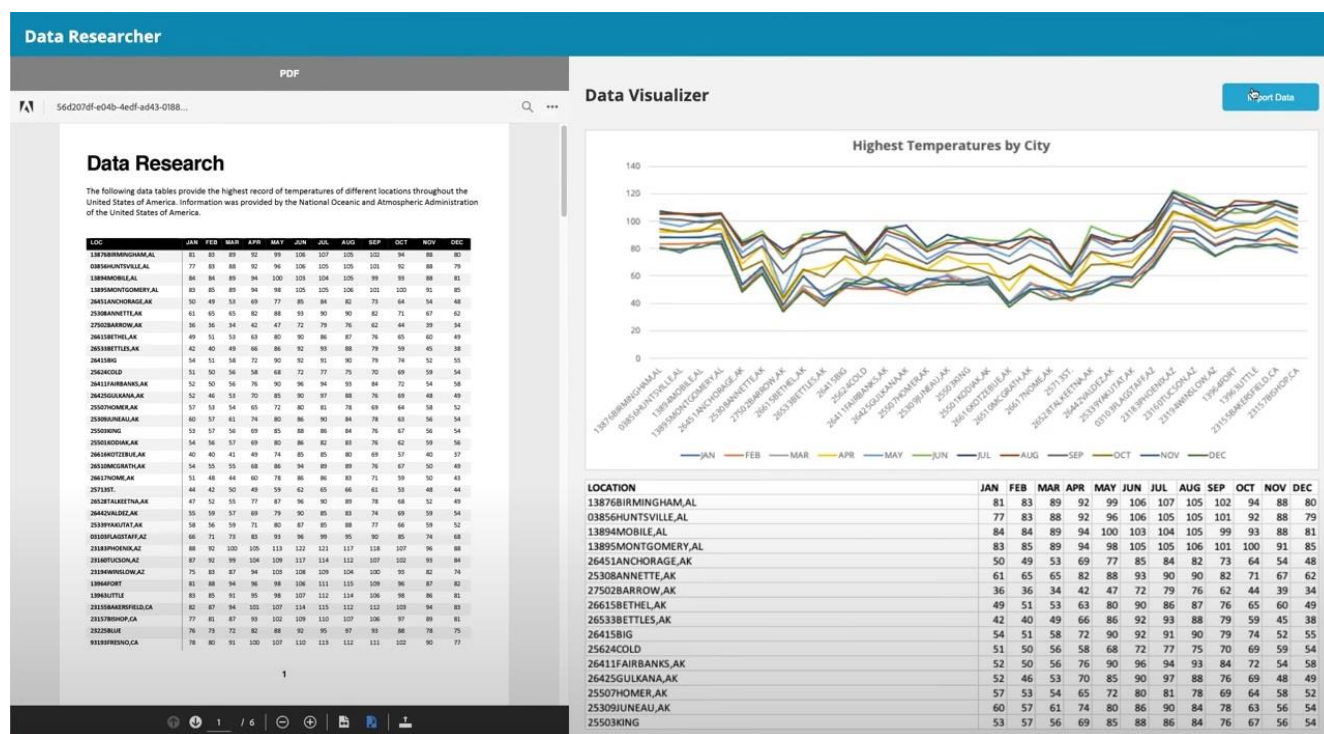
Data Researcher

PDF

56d207df-e04b-4edf-ad43-0188...

Data Research

The following data tables provide the highest record of temperatures of different locations throughout the United States of America. Information was provided by the National Oceanic and Atmospheric Administration of the United States of America.

| LOC | JAN | FEB | MAR | APR | MAY | JUN | JUL | AUG | SEP | OCT | NOV | DEC |
|---|---|---|---|---|---|---|---|---|---|---|---|---|
| 13876BIRMINGHAM,AL | 81 | 83 | 89 | 92 | 99 | 106 | 107 | 105 | 102 | 94 | 88 | 80 |
| 03856HUNTSVILLE,AL | 77 | 83 | 88 | 92 | 96 | 106 | 105 | 105 | 101 | 92 | 88 | 79 |
| 13894MOBILE,AL | 84 | 84 | 89 | 94 | 100 | 103 | 104 | 105 | 99 | 93 | 88 | 81 |
| 13895MONTGOMERY,AL | 83 | 85 | 89 | 94 | 98 | 105 | 105 | 106 | 101 | 100 | 91 | 85 |
| 26451ANCHORAGE,AK | 50 | 49 | 53 | 69 | 77 | 85 | 84 | 82 | 73 | 64 | 54 | 48 |
| 25308ANNETTE,AK | 61 | 65 | 65 | 82 | 88 | 93 | 90 | 90 | 82 | 71 | 67 | 62 |
| 27502BARROW,AK | 36 | 36 | 34 | 42 | 47 | 72 | 79 | 76 | 62 | 44 | 39 | 34 |
| 26615BETHEL,AK | 49 | 51 | 53 | 63 | 80 | 90 | 86 | 87 | 76 | 65 | 60 | 49 |
| 26533BETTLES,AK | 42 | 40 | 49 | 66 | 86 | 92 | 93 | 88 | 79 | 59 | 45 | 38 |
| 26415BIG | 54 | 51 | 58 | 72 | 90 | 92 | 91 | 90 | 79 | 74 | 52 | 55 |
| 25624COLD | 51 | 50 | 56 | 58 | 68 | 72 | 77 | 75 | 70 | 69 | 59 | 54 |
| 26411FAIRBANKS,AK | 52 | 50 | 56 | 76 | 90 | 96 | 94 | 93 | 84 | 72 | 54 | 58 |
| 26425GULKANA,AK | 52 | 46 | 53 | 70 | 85 | 90 | 97 | 88 | 76 | 69 | 48 | 49 |
| 25507HOMER,AK | 57 | 53 | 54 | 65 | 72 | 80 | 81 | 78 | 69 | 64 | 58 | 52 |
| 25309JUNEAU,AK | 60 | 57 | 61 | 74 | 80 | 86 | 90 | 84 | 78 | 63 | 56 | 54 |
| 25503KING | 53 | 57 | 56 | 69 | 85 | 88 | 86 | 84 | 76 | 67 | 56 | 54 |
| 25501KODIAK,AK | 54 | 56 | 57 | 69 | 80 | 86 | 82 | 83 | 76 | 62 | 59 | 56 |
| 26616KOTZEBUE,AK | 40 | 40 | 41 | 49 | 74 | 85 | 85 | 80 | 69 | 57 | 40 | 37 |
| 26510MCGRATH,AK | 54 | 55 | 55 | 68 | 86 | 94 | 89 | 89 | 76 | 67 | 50 | 49 |
| 26617NOME,AK | 51 | 48 | 44 | 60 | 78 | 86 | 86 | 83 | 71 | 59 | 50 | 43 |
| 25713ST. | 44 | 42 | 50 | 49 | 59 | 62 | 65 | 66 | 61 | 53 | 48 | 44 |
| 26528TALKEETNA,AK | 47 | 52 | 55 | 77 | 87 | 96 | 90 | 89 | 78 | 68 | 52 | 49 |
| 26442VALDEZ,AK | 55 | 59 | 57 | 69 | 79 | 90 | 85 | 83 | 74 | 69 | 59 | 54 |
| 25339YAKUTAT,AK | 58 | 56 | 59 | 71 | 80 | 87 | 85 | 88 | 77 | 66 | 59 | 52 |
| 03103FLAGSTAFF,AZ | 66 | 71 | 73 | 83 | 93 | 96 | 99 | 95 | 90 | 85 | 74 | 68 |
| 23183PHOENIX,AZ | 88 | 92 | 100 | 105 | 113 | 122 | 121 | 117 | 118 | 107 | 96 | 88 |
| 23160TUCSON,AZ | 87 | 92 | 99 | 104 | 109 | 117 | 114 | 112 | 107 | 102 | 93 | 84 |
| 23194WINSLOW,AZ | 75 | 83 | 87 | 94 | 103 | 108 | 109 | 104 | 100 | 93 | 82 | 74 |
| 13964FORT | 81 | 88 | 94 | 96 | 98 | 106 | 111 | 115 | 109 | 96 | 87 | 82 |
| 13963LITTLE | 83 | 85 | 91 | 95 | 98 | 107 | 112 | 114 | 106 | 98 | 86 | 81 |
| 23155BAKERSFIELD,CA | 82 | 87 | 94 | 101 | 107 | 114 | 115 | 112 | 112 | 103 | 94 | 83 |
| 23157BISHOP,CA | 77 | 81 | 87 | 93 | 102 | 109 | 110 | 107 | 106 | 97 | 89 | 81 |
| 23225BLUE | 76 | 73 | 72 | 82 | 88 | 92 | 95 | 97 | 93 | 88 | 78 | 75 |
| 93193FRESNO,CA | 78 | 80 | 91 | 100 | 107 | 110 | 113 | 112 | 111 | 102 | 90 | 77 |

1

1 / 6

Data Visualizer

Export Data

Highest Temperatures by City

140
120
100
80
60
40
20
0

13876BIRMINGHAM,AL 03856HUNTSVILLE,AL 13894MOBILE,AL 13895MONTGOMERY,AL 26451ANCHORAGE,AK 25308ANNETTE,AK 27502BARROW,AK 26615BETHEL,AK 26533BETTLES,AK 26415BIG 25624COLD 26411FAIRBANKS,AK 26425GULKANA,AK 25507HOMER,AK 25309JUNEAU,AK 25503KING 25501KODIAK,AK 26616KOTZEBUE,AK 26510MCGRATH,AK 26617NOME,AK 25713ST. 26528TALKEETNA,AK 26442VALDEZ,AK 25339YAKUTAT,AK 03103FLAGSTAFF,AZ 23183PHOENIX,AZ 23160TUCSON,AZ 23194WINSLOW,AZ 13964FORT 13963LITTLE 23155BAKERSFIELD,CA 23157BISHOP,CA

JAN FEB MAR APR MAY JUN JUL AUG SEP OCT NOV DEC

| LOCATION | JAN | FEB | MAR | APR | MAY | JUN | JUL | AUG | SEP | OCT | NOV | DEC |
|---|---|---|---|---|---|---|---|---|---|---|---|---|
| 13876BIRMINGHAM,AL | 81 | 83 | 89 | 92 | 99 | 106 | 107 | 105 | 102 | 94 | 88 | 80 |
| 03856HUNTSVILLE,AL | 77 | 83 | 88 | 92 | 96 | 106 | 105 | 105 | 101 | 92 | 88 | 79 |
| 13894MOBILE,AL | 84 | 84 | 89 | 94 | 100 | 103 | 104 | 105 | 99 | 93 | 88 | 81 |
| 13895MONTGOMERY,AL | 83 | 85 | 89 | 94 | 98 | 105 | 105 | 106 | 101 | 100 | 91 | 85 |
| 26451ANCHORAGE,AK | 50 | 49 | 53 | 69 | 77 | 85 | 84 | 82 | 73 | 64 | 54 | 48 |
| 25308ANNETTE,AK | 61 | 65 | 65 | 82 | 88 | 93 | 90 | 90 | 82 | 71 | 67 | 62 |
| 27502BARROW,AK | 36 | 36 | 34 | 42 | 47 | 72 | 79 | 76 | 62 | 44 | 39 | 34 |
| 26615BETHEL,AK | 49 | 51 | 53 | 63 | 80 | 90 | 86 | 87 | 76 | 65 | 60 | 49 |
| 26533BETTLES,AK | 42 | 40 | 49 | 66 | 86 | 92 | 93 | 88 | 79 | 59 | 45 | 38 |
| 26415BIG | 54 | 51 | 58 | 72 | 90 | 92 | 91 | 90 | 79 | 74 | 52 | 55 |
| 25624COLD | 51 | 50 | 56 | 58 | 68 | 72 | 77 | 75 | 70 | 69 | 59 | 54 |
| 26411FAIRBANKS,AK | 52 | 50 | 56 | 76 | 90 | 96 | 94 | 93 | 84 | 72 | 54 | 58 |
| 26425GULKANA,AK | 52 | 46 | 53 | 70 | 85 | 90 | 97 | 88 | 76 | 69 | 48 | 49 |
| 25507HOMER,AK | 57 | 53 | 54 | 65 | 72 | 80 | 81 | 78 | 69 | 64 | 58 | 52 |
| 25309JUNEAU,AK | 60 | 57 | 61 | 74 | 80 | 86 | 90 | 84 | 78 | 63 | 56 | 54 |
| 25503KING | 53 | 57 | 56 | 69 | 85 | 88 | 86 | 84 | 76 | 67 | 56 | 54 |